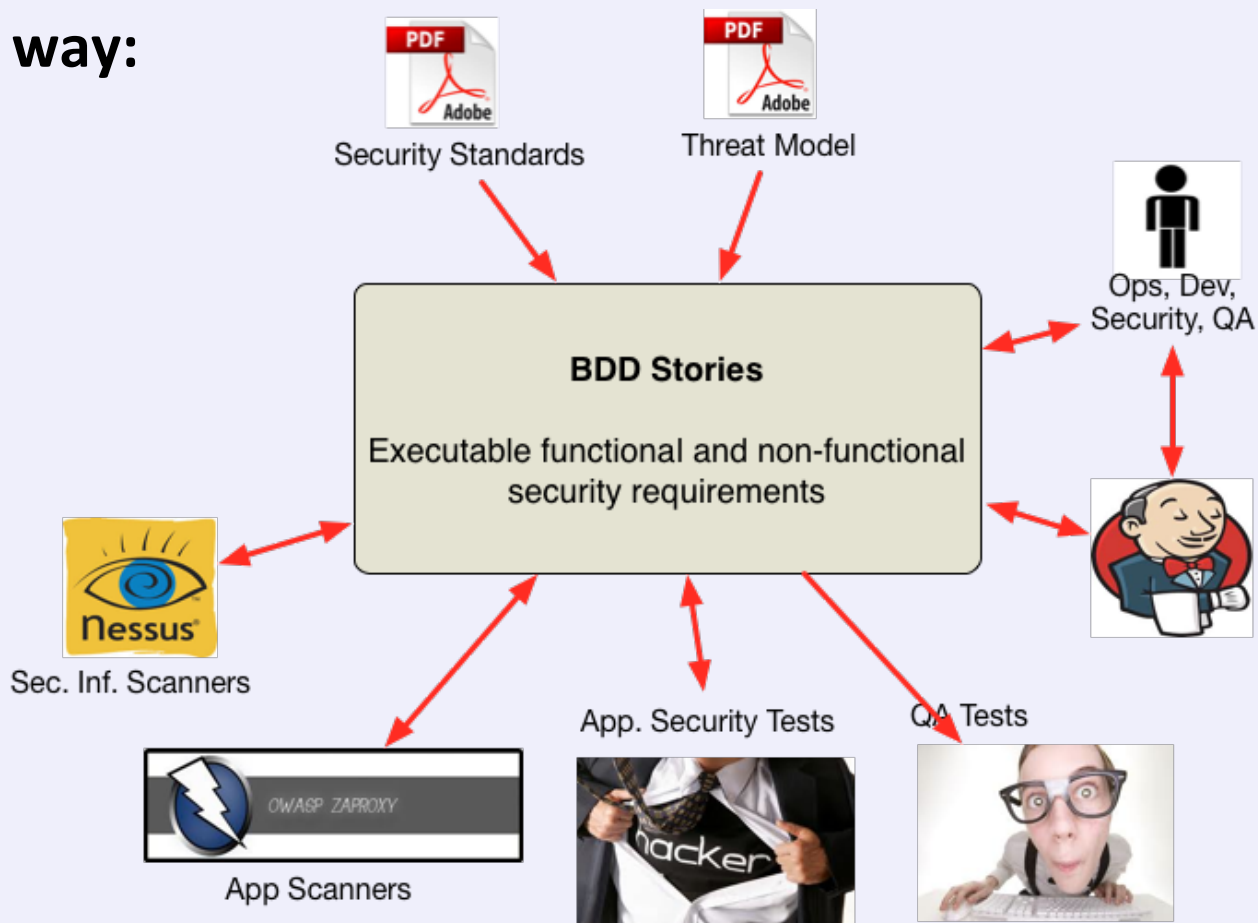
way:

PDF
Adobe
Security Standards

PDF
Adobe
Threat Model

Ops, Dev, Security, QA

BDD Stories

Executable functional and non-functional security requirements

Nessus
Sec. Inf. Scanners

OWASP ZAPROXY
App Scanners

App. Security Tests

hacker

QA Tests